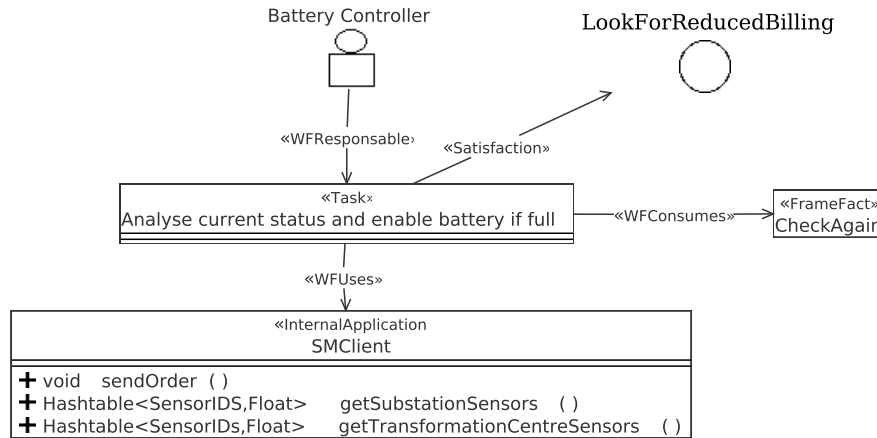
Battery Controller

LookForReducedBilling

«WFResponsable›

«Satisfaction»

«Task»
Analyse current status and enable battery if full

«WFConsumes»

«FrameFact»
CheckAgai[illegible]

«WFUses»

«InternalApplication
SMClient

+ void sendOrder ( )
+ Hashtable<SensorIDS,Float> getSubstationSensors ( )
+ Hashtable<SensorIDs,Float> getTransformationCentreSensors ( )